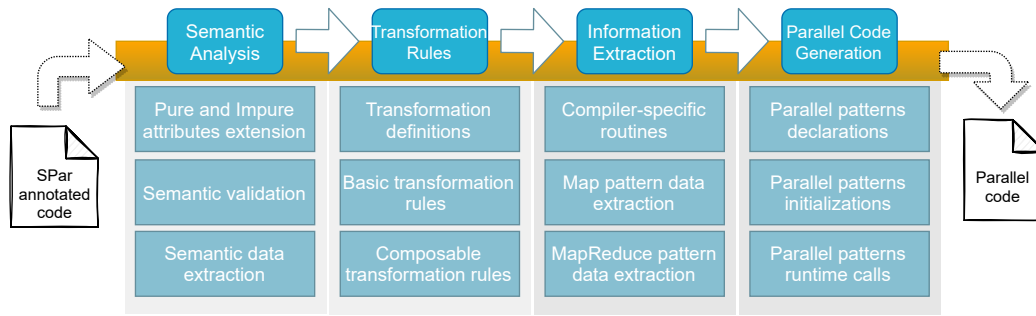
SPar annotated code

Semantic Analysis

Pure and Impure attributes extension

Semantic validation

Semantic data extraction

Transformation Rules

Transformation definitions

Basic transformation rules

Composable transformation rules

Information Extraction

Compiler-specific routines

Map pattern data extraction

MapReduce pattern data extraction

Parallel Code Generation

Parallel patterns declarations

Parallel patterns initializations

Parallel patterns runtime calls

Parallel code